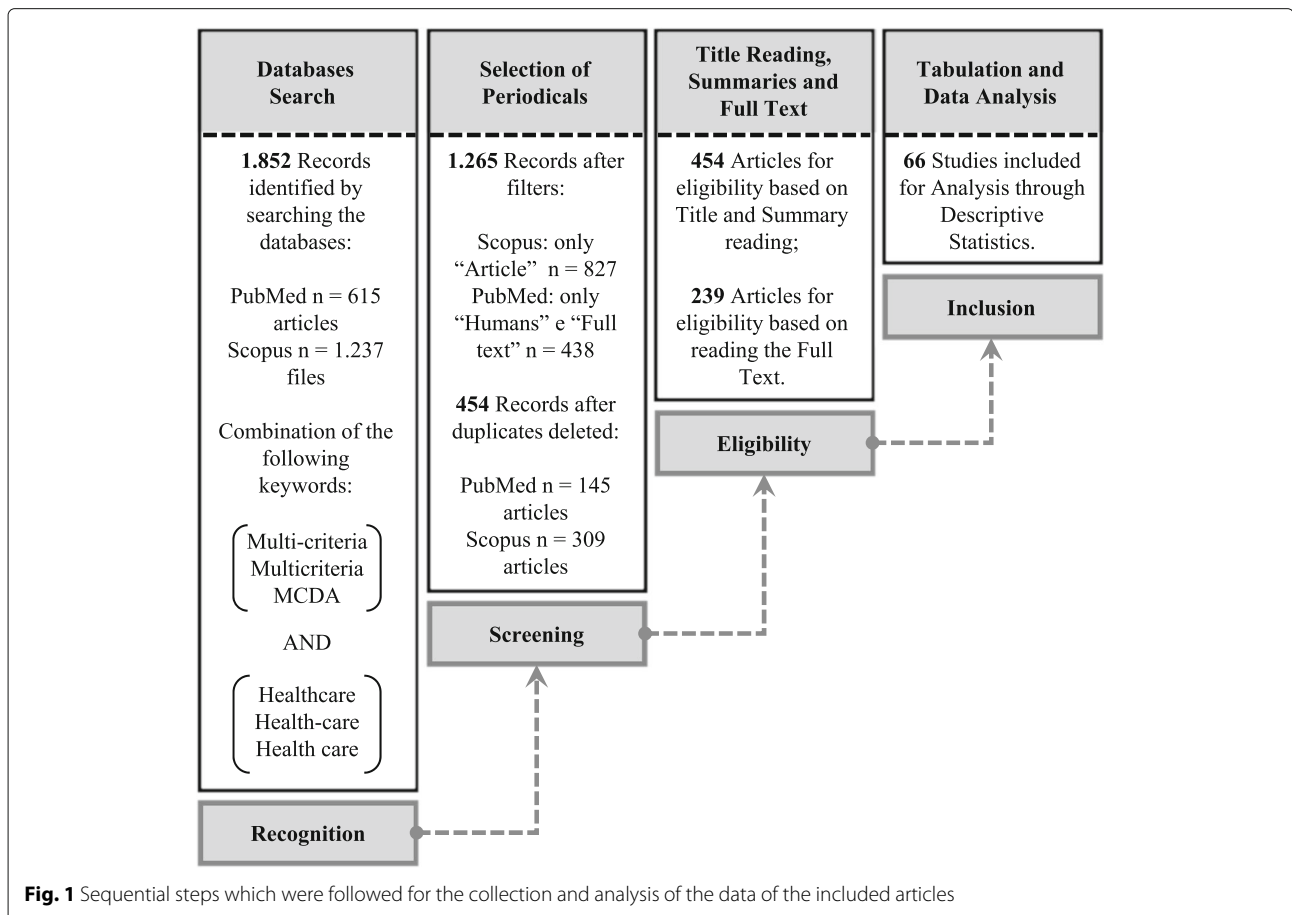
Databases Search

1.852 Records identified by searching the databases:

PubMed n = 615 articles
Scopus n = 1.237 files

Combination of the following keywords:

Multi-criteria
Multicriteria
MCDA

AND

Healthcare
Health-care
Health care

Recognition

Selection of Periodicals

1.265 Records after filters:

Scopus: only "Article" n = 827
PubMed: only "Humans" e "Full text" n = 438

454 Records after duplicates deleted:

PubMed n = 145 articles
Scopus n = 309 articles

Screening

Title Reading, Summaries and Full Text

454 Articles for eligibility based on Title and Summary reading;

239 Articles for eligibility based on reading the Full Text.

Eligibility

Tabulation and Data Analysis

66 Studies included for Analysis through Descriptive Statistics.

Inclusion

Fig. 1 Sequential steps which were followed for the collection and analysis of the data of the included articles